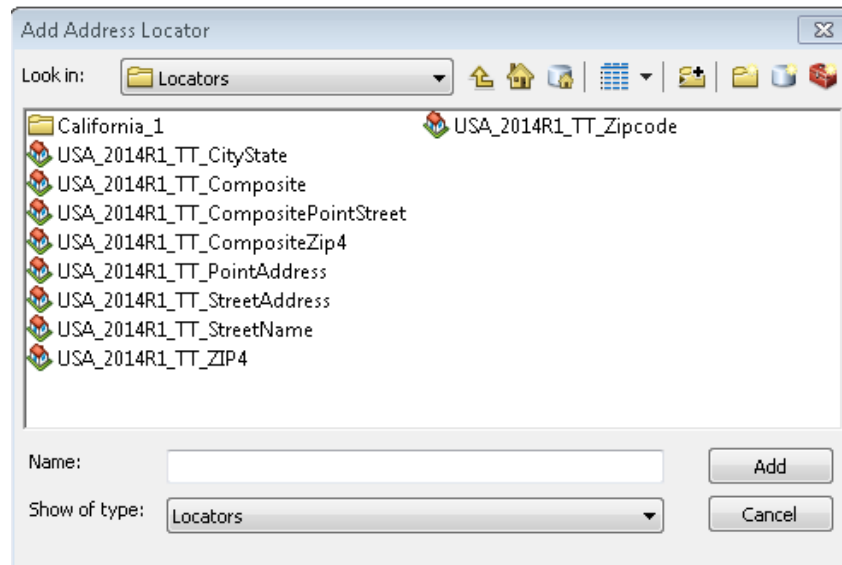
Add Address Locator

Look in: Locators

California_1
USA_2014R1_TT_CityState
USA_2014R1_TT_Composite
USA_2014R1_TT_CompositePointStreet
USA_2014R1_TT_CompositeZip4
USA_2014R1_TT_PointAddress
USA_2014R1_TT_StreetAddress
USA_2014R1_TT_StreetName
USA_2014R1_TT_ZIP4
USA_2014R1_TT_Zipcode

Name:
Add

Show of type: Locators
Cancel